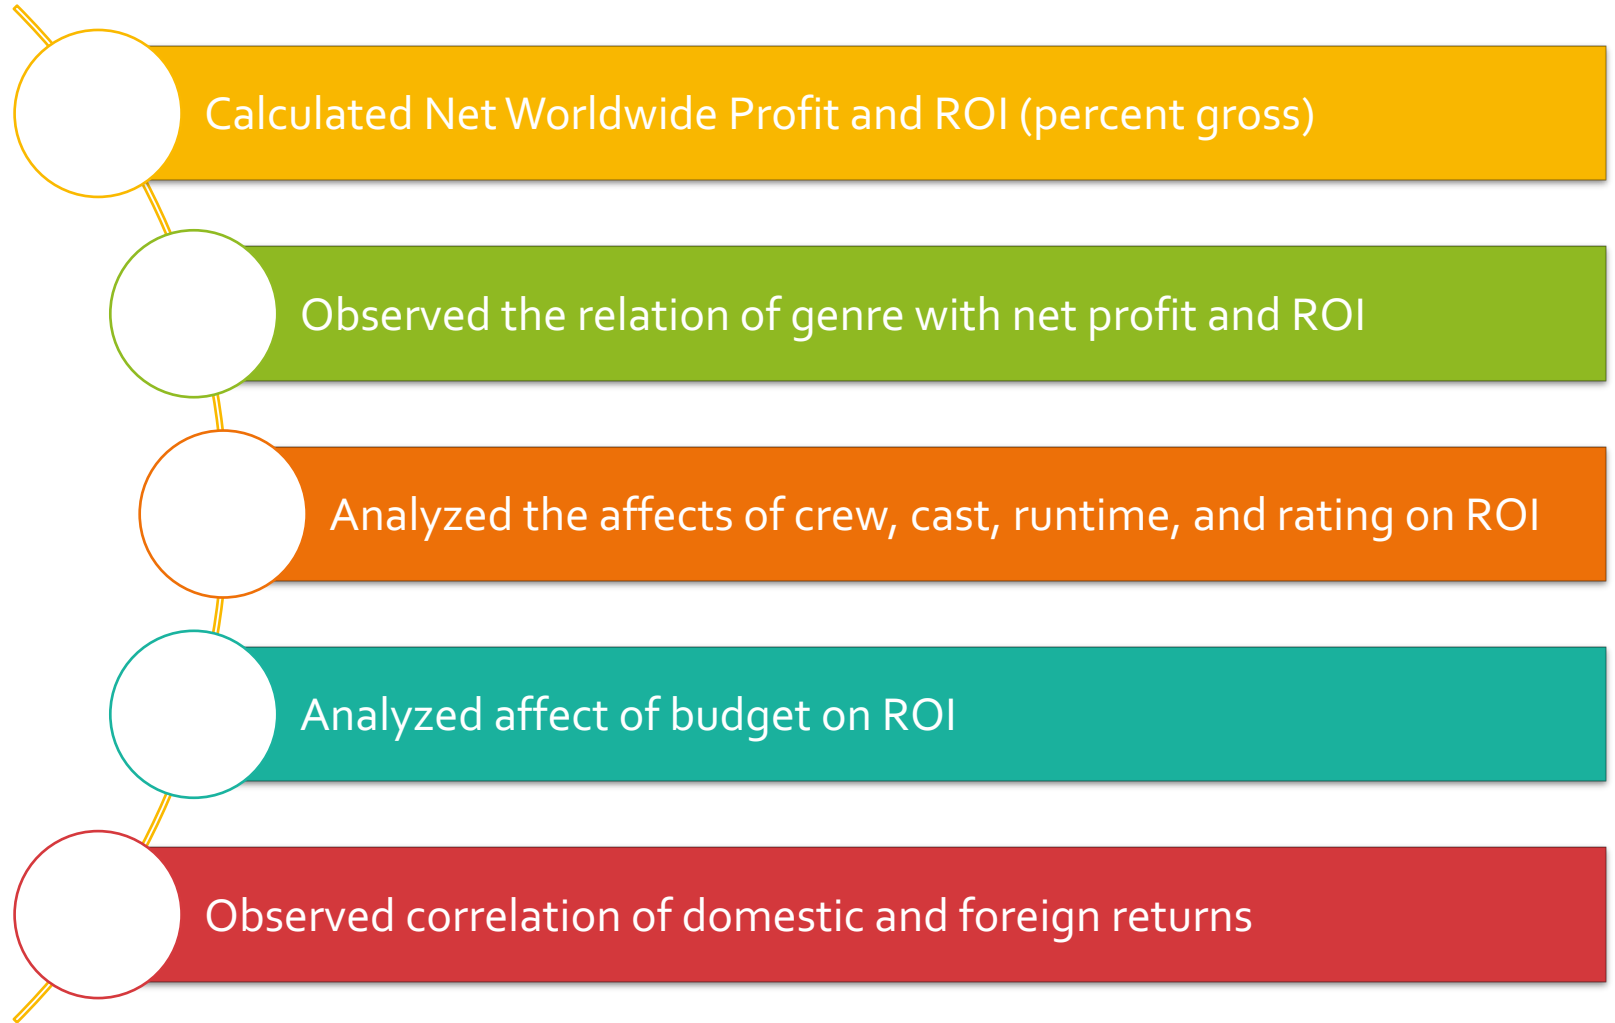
Calculated Net Worldwide Profit and ROI (percent gross)

Observed the relation of genre with net profit and ROI

Analyzed the affects of crew, cast, runtime, and rating on ROI

Analyzed affect of budget on ROI

Observed correlation of domestic and foreign returns